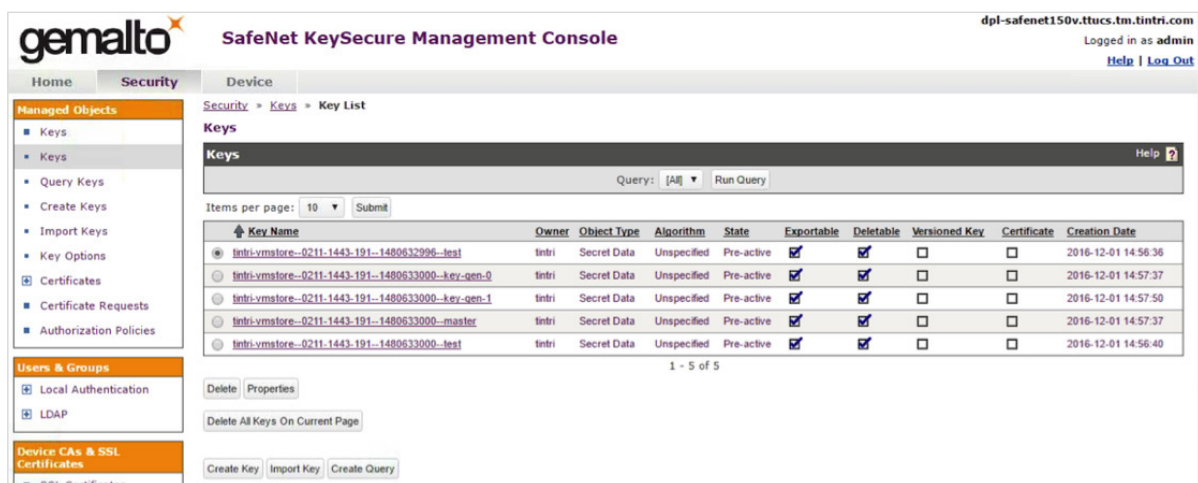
gemalto

SafeNet KeySecure Management Console

dpl-safenet150v.ttucs.tm.tintri.com
Logged in as admin
Help | Log Out

Home Security Device

Managed Objects
Keys
Keys
Query Keys
Create Keys
Import Keys
Key Options
Certificates
Certificate Requests
Authorization Policies

Users & Groups
Local Authentication
LDAP

Device CAs & SSL Certificates

Security » Keys » Key List

Keys

Keys Help ?

Query: [All] Run Query

Items per page: 10 Submit

| | Key Name | Owner | Object Type | Algorithm | State | Exportable | Deletable | Versioned Key | Certificate | Creation Date |
|---|---|---|---|---|---|---|---|---|---|---|
| ◉ | tintri-vmstore--0211-1443-191--1480632996--test | tintri | Secret Data | Unspecified | Pre-active | ☑ | ☑ | ☐ | ☐ | 2016-12-01 14:56:36 |
| ○ | tintri-vmstore--0211-1443-191--1480633000--key-gen-0 | tintri | Secret Data | Unspecified | Pre-active | ☑ | ☑ | ☐ | ☐ | 2016-12-01 14:57:37 |
| ○ | tintri-vmstore--0211-1443-191--1480633000--key-gen-1 | tintri | Secret Data | Unspecified | Pre-active | ☑ | ☑ | ☐ | ☐ | 2016-12-01 14:57:50 |
| ○ | tintri-vmstore--0211-1443-191--1480633000--master | tintri | Secret Data | Unspecified | Pre-active | ☑ | ☑ | ☐ | ☐ | 2016-12-01 14:57:37 |
| ○ | tintri-vmstore--0211-1443-191--1480633000--test | tintri | Secret Data | Unspecified | Pre-active | ☑ | ☑ | ☐ | ☐ | 2016-12-01 14:56:40 |

1 - 5 of 5

Delete Properties

Delete All Keys On Current Page

Create Key Import Key Create Query